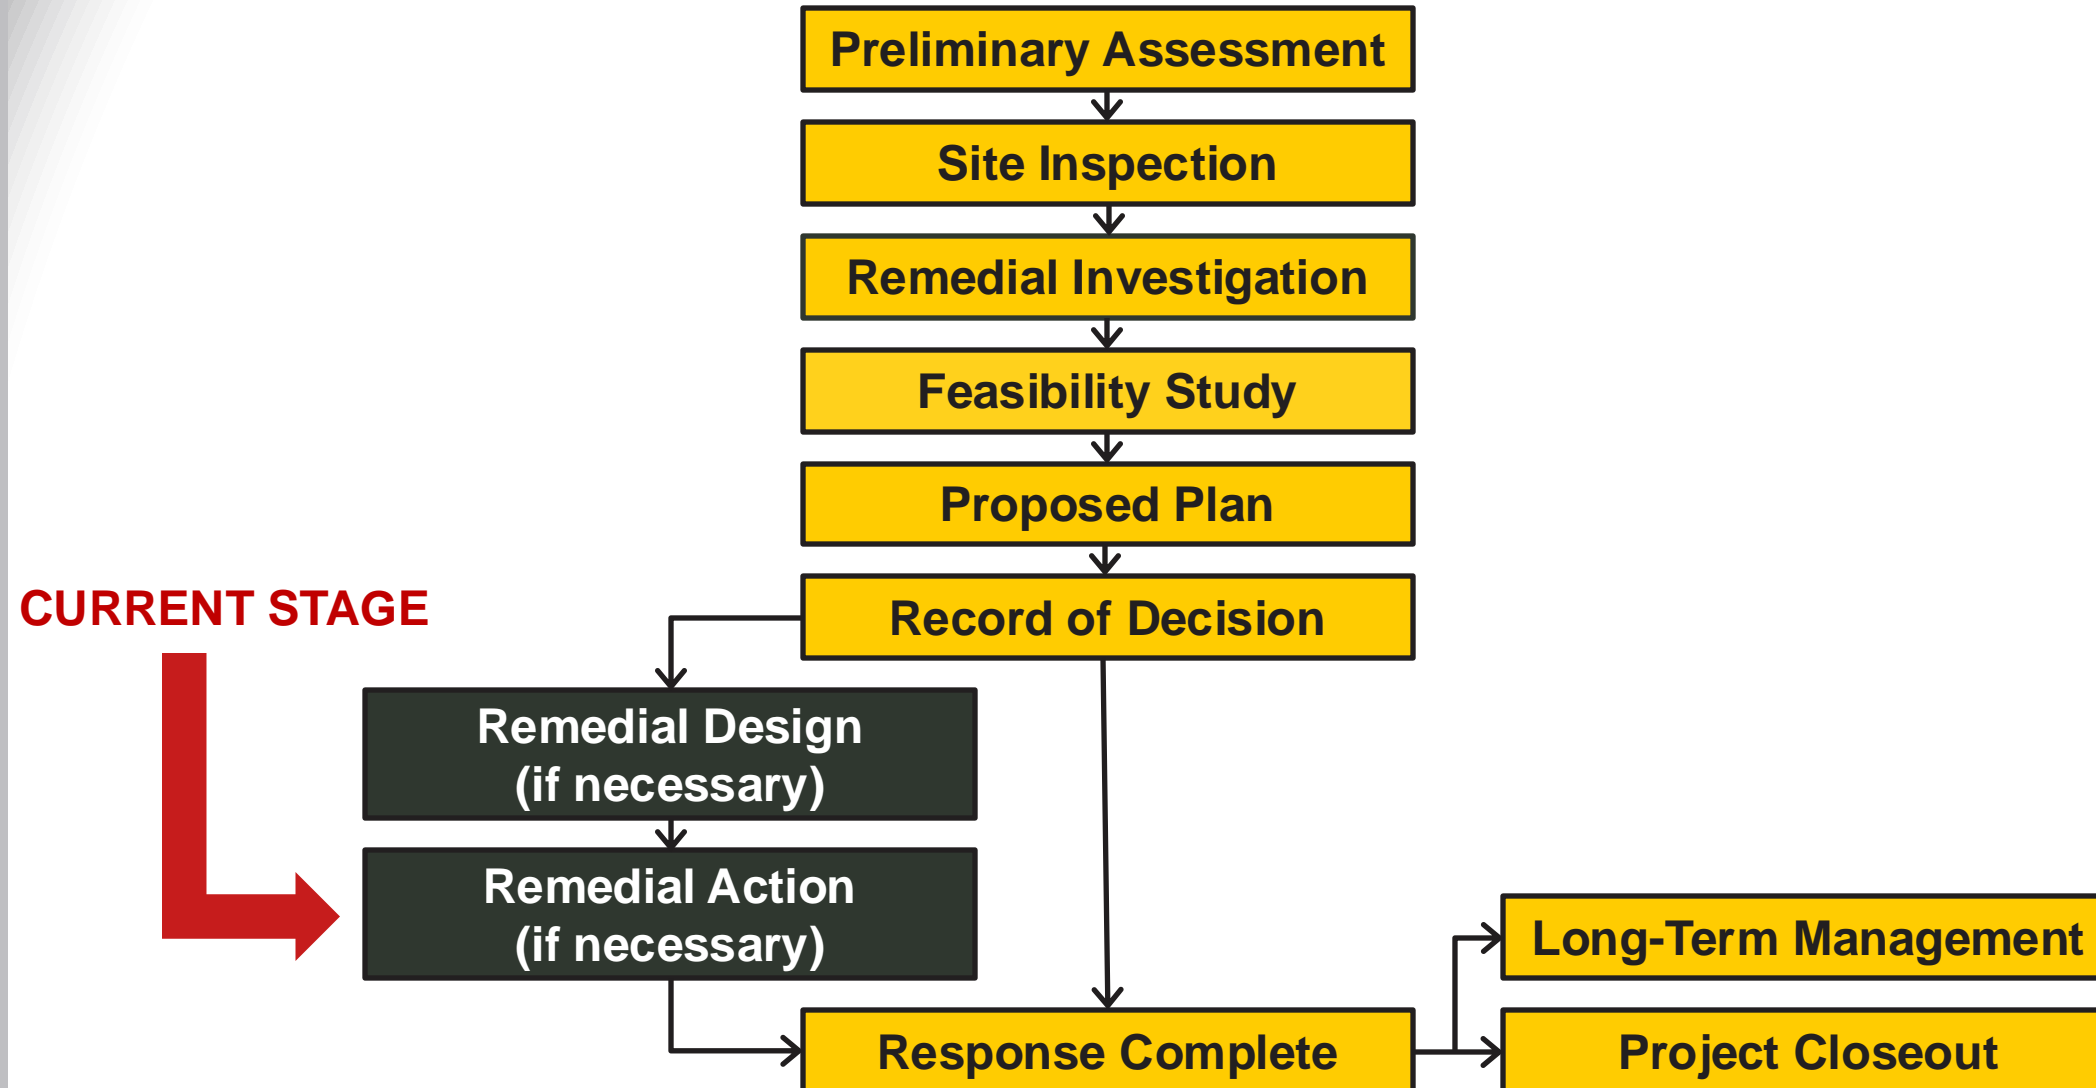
Preliminary Assessment

Site Inspection

Remedial Investigation

Feasibility Study

Proposed Plan

CURRENT STAGE

Record of Decision

Remedial Design (if necessary)

Remedial Action (if necessary)

Long-Term Management

Response Complete

Project Closeout